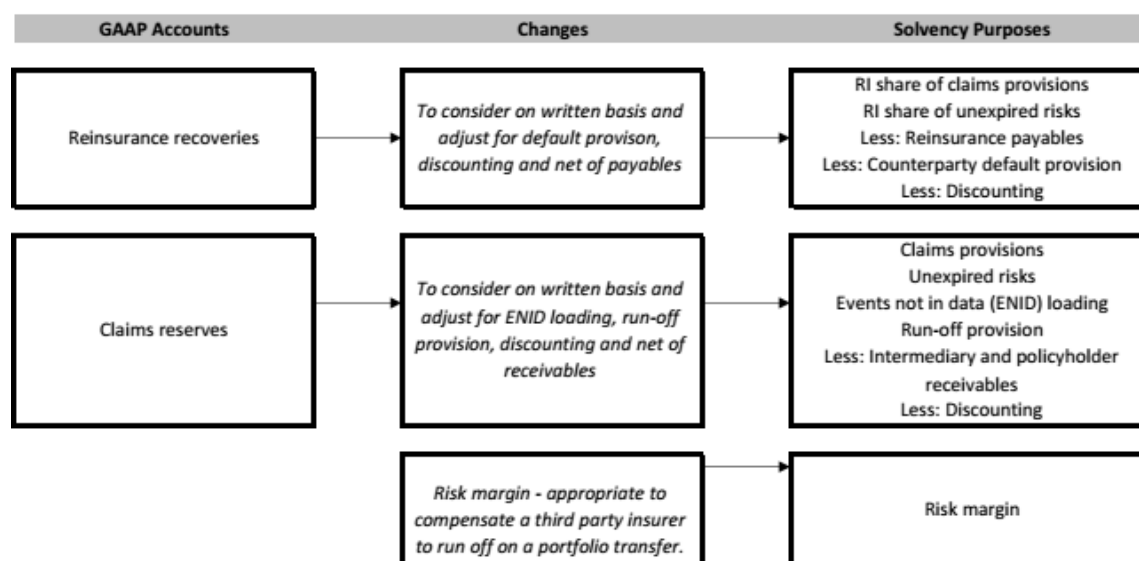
GAAP Accounts

Changes

Solvency Purposes

Reinsurance recoveries

To consider on written basis and adjust for default provison, discounting and net of payables

RI share of claims provisions
RI share of unexpired risks
Less: Reinsurance payables
Less: Counterparty default provision
Less: Discounting

Claims reserves

To consider on written basis and adjust for ENID loading, run-off provision, discounting and net of receivables

Claims provisions
Unexpired risks
Events not in data (ENID) loading
Run-off provision
Less: Intermediary and policyholder receivables
Less: Discounting

Risk margin - appropriate to compensate a third party insurer to run off on a portfolio transfer.

Risk margin